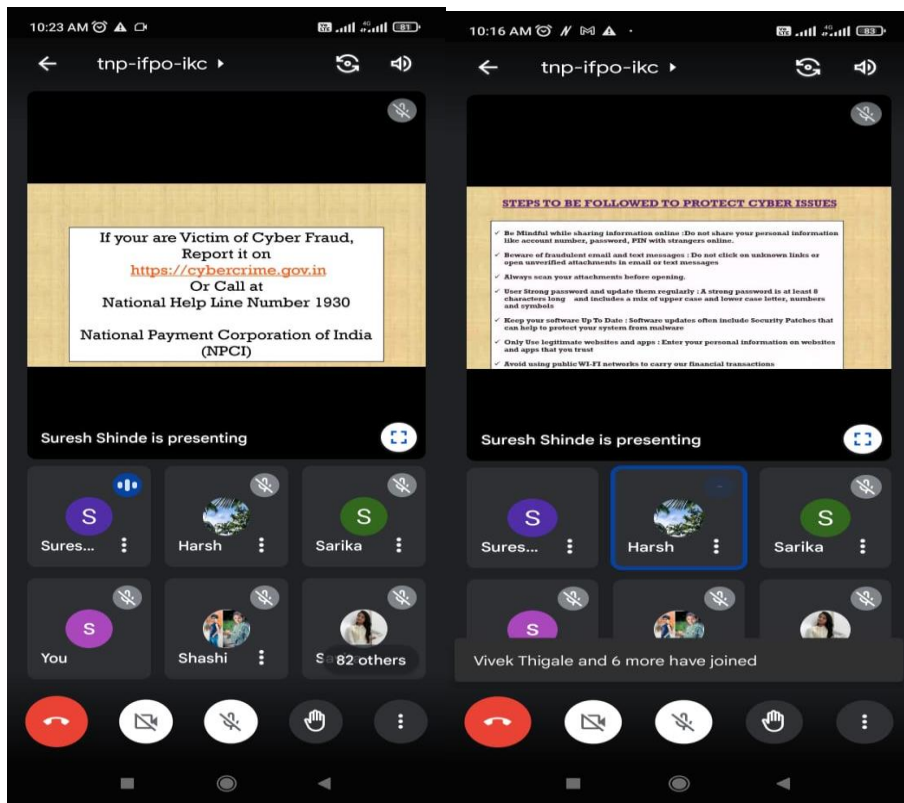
10:23 AM

tnp-ifpo-ikc ▸

If your are Victim of Cyber Fraud, Report it on https://cybercrime.gov.in Or Call at National Help Line Number 1930

National Payment Corporation of India (NPCI)

Suresh Shinde is presenting

S
Sures...

Harsh

S
Sarika

S
You

Shashi

Sa 82 others

10:16 AM

tnp-ifpo-ikc ▸

STEPS TO BE FOLLOWED TO PROTECT CYBER ISSUES

✓ Be Mindful while sharing information online :Do not share your personal information like account number, password, PIN with strangers online.

✓ Beware of fraudulent email and text messages : Do not click on unknown links or open unverified attachments in email or text messages

✓ Always scan your attachments before opening.

✓ User Strong password and update them regularly : A strong password is at least 8 characters long and includes a mix of upper case and lower case letter, numbers and symbols

✓ Keep your software Up To Date : Software updates often include Security Patches that can help to protect your system from malware

✓ Only Use legitimate websites and apps : Enter your personal information on websites and apps that you trust

✓ Avoid using public WI-FI networks to carry our financial transactions

Suresh Shinde is presenting

S
Sures...

Harsh

S
Sarika

S

Vivek Thigale and 6 more have joined